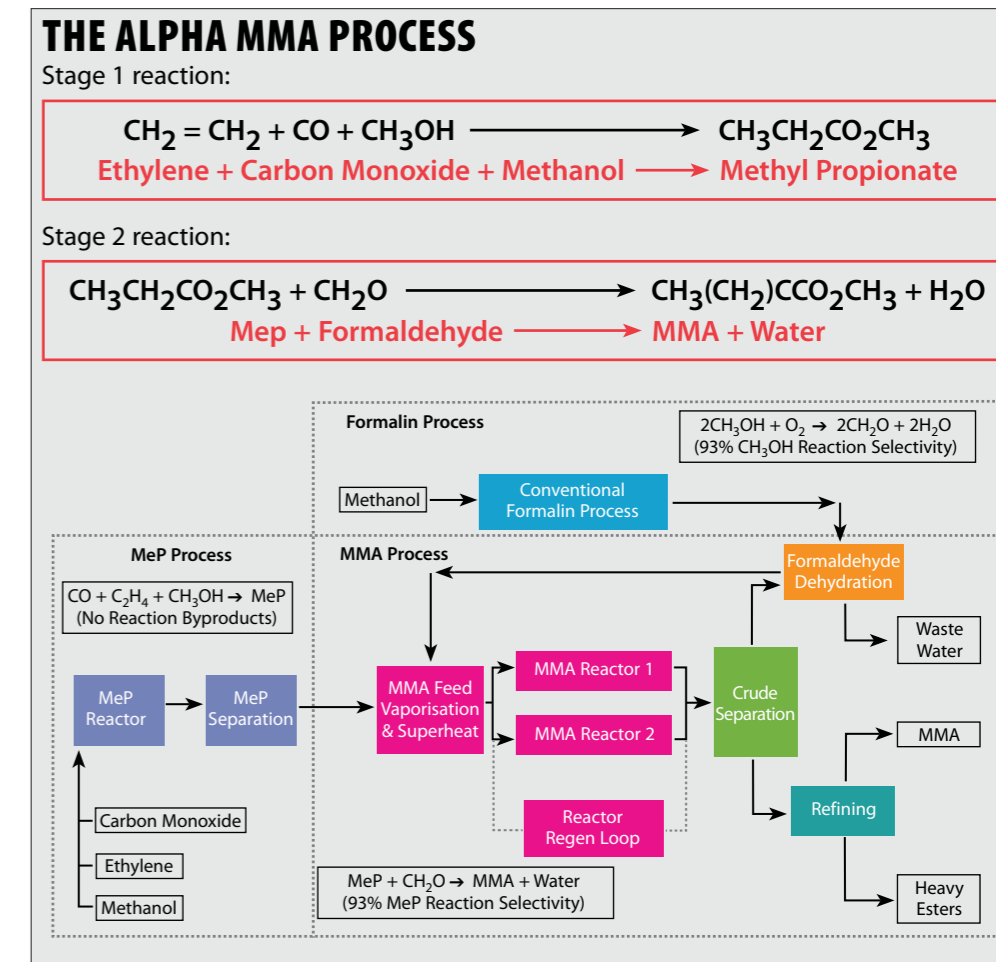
THE ALPHA MMA PROCESS

Stage 1 reaction:

$CH_2 = CH_2 + CO + CH_3OH \longrightarrow CH_3CH_2CO_2CH_3$
Ethylene + Carbon Monoxide + Methanol ⟶ Methyl Propionate

Stage 2 reaction:

$CH_3CH_2CO_2CH_3 + CH_2O \longrightarrow CH_3(CH_2)CCO_2CH_3 + H_2O$
Mep + Formaldehyde ⟶ MMA + Water

Formalin Process

$2CH_3OH + O_2 \rightarrow 2CH_2O + 2H_2O$
(93% $CH_3OH$ Reaction Selectivity)

Methanol

Conventional Formalin Process

MeP Process

$CO + C_2H_4 + CH_3OH \rightarrow$ MeP
(No Reaction Byproducts)

MMA Process

Formaldehyde Dehydration

Waste Water

MeP Reactor

MeP Separation

MMA Feed Vaporisation & Superheat

MMA Reactor 1

MMA Reactor 2

Crude Separation

MMA

Reactor Regen Loop

Refining

Carbon Monoxide

Ethylene

Methanol

MeP + $CH_2O \rightarrow$ MMA + Water
(93% MeP Reaction Selectivity)

Heavy Esters